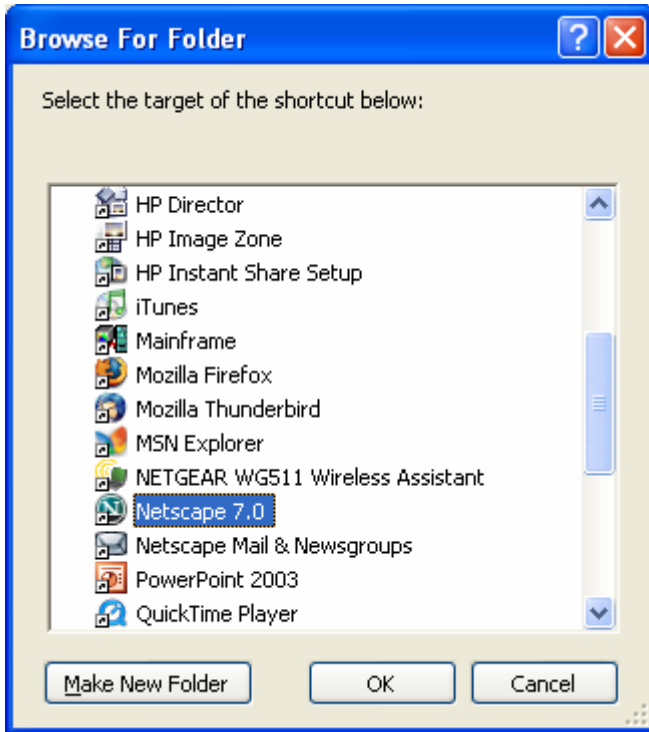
Browse For Folder

Select the target of the shortcut below:

HP Director
HP Image Zone
HP Instant Share Setup
iTunes
Mainframe
Mozilla Firefox
Mozilla Thunderbird
MSN Explorer
NETGEAR WG511 Wireless Assistant
Netscape 7.0
Netscape Mail & Newsgroups
PowerPoint 2003
QuickTime Player

Make New Folder
OK
Cancel